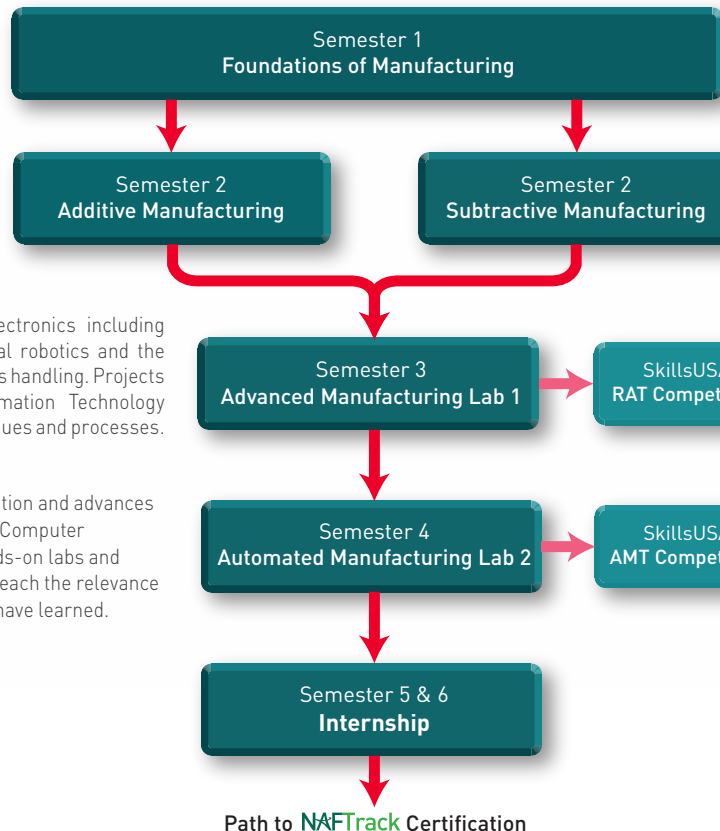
Semester 1
Foundations of Manufacturing

Semester 2
Additive Manufacturing

Semester 2
Subtractive Manufacturing

ectronics including al robotics and the s handling. Projects mation Technology ues and processes.

tion and advances Computer ds-on labs and each the relevance have learned.

Semester 3
Advanced Manufacturing Lab 1

SkillsUSA
RAT Compet

Semester 4
Automated Manufacturing Lab 2

SkillsUSA
AMT Compet

Semester 5 & 6
Internship

Path to NAFTrack Certification